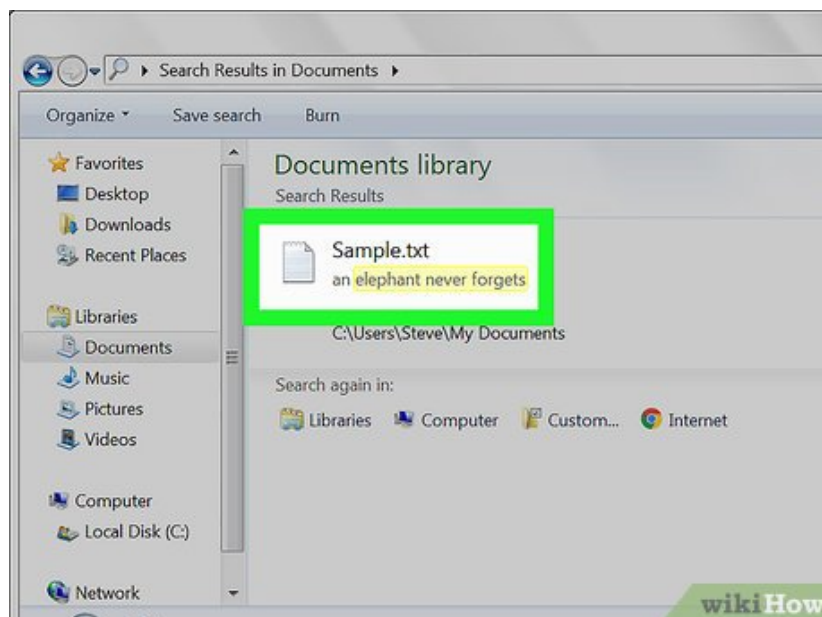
Search Results in Documents ▸

Organize ▾ Save search Burn

Favorites
Desktop
Downloads
Recent Places

Libraries
Documents
Music
Pictures
Videos

Computer
Local Disk (C:)

Network

Documents library
Search Results

Sample.txt
an elephant never forgets

C:\Users\Steve\My Documents

Search again in:
Libraries Computer Custom... Internet

wikiHow